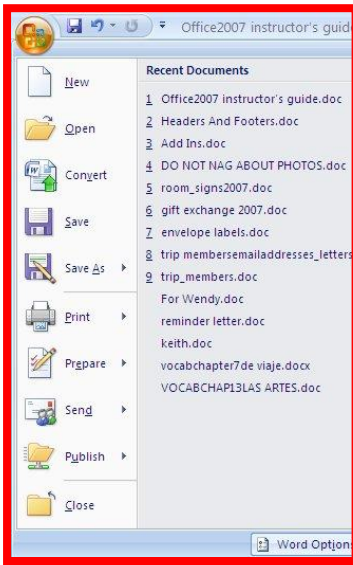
Office2007 instructor's guide

New
Open
Convert
Save
Save As
Print
Prepare
Send
Publish
Close

Recent Documents
1 Office2007 instructor's guide.doc
2 Headers And Footers.doc
3 Add Ins.doc
4 DO NOT NAG ABOUT PHOTOS.doc
5 room_signs2007.doc
6 gift exchange 2007.doc
7 envelope labels.doc
8 trip membersemailaddresses_letters
9 trip_members.doc
For Wendy.doc
reminder letter.doc
keith.doc
vocabchapter7de viaje.docx
VOCABCHAP13LAS ARTES.doc

Word Options